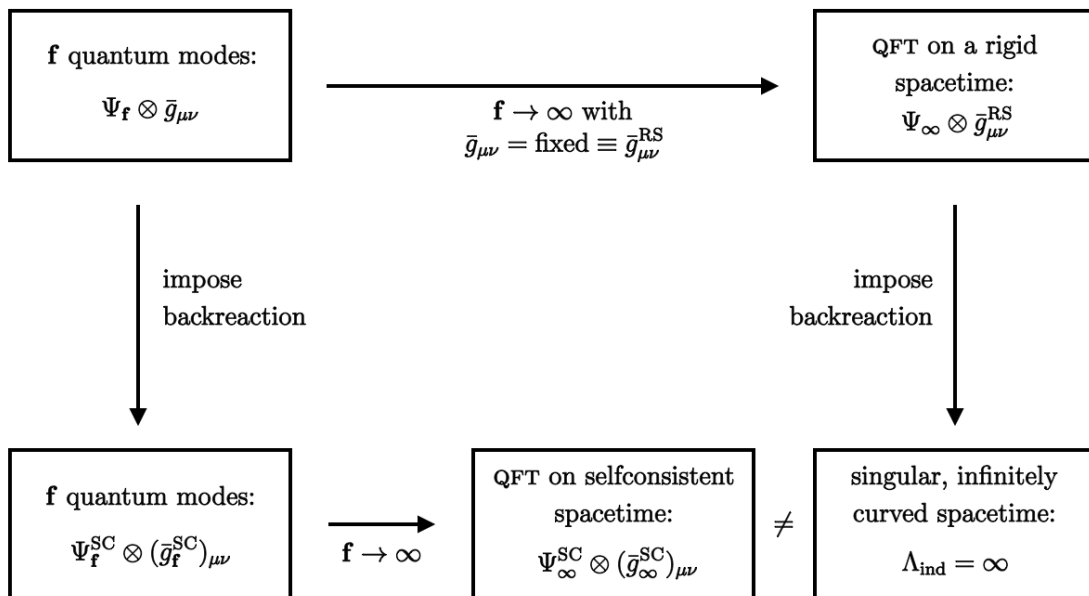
$\mathbf{f}$ quantum modes:

$\Psi_{\mathbf{f}} \otimes \bar{g}_{\mu\nu}$

$\mathbf{f} \to \infty$ with $\bar{g}_{\mu\nu} = \text{fixed} \equiv \bar{g}_{\mu\nu}^{\text{RS}}$

QFT on a rigid spacetime:

$\Psi_{\infty} \otimes \bar{g}_{\mu\nu}^{\text{RS}}$

impose backreaction

impose backreaction

$\mathbf{f}$ quantum modes:

$\Psi_{\mathbf{f}}^{\text{SC}} \otimes (\bar{g}_{\mathbf{f}}^{\text{SC}})_{\mu\nu}$

$\mathbf{f} \to \infty$

QFT on selfconsistent spacetime:

$\Psi_{\infty}^{\text{SC}} \otimes (\bar{g}_{\infty}^{\text{SC}})_{\mu\nu}$

$\neq$

singular, infinitely curved spacetime:

$\Lambda_{\text{ind}} = \infty$